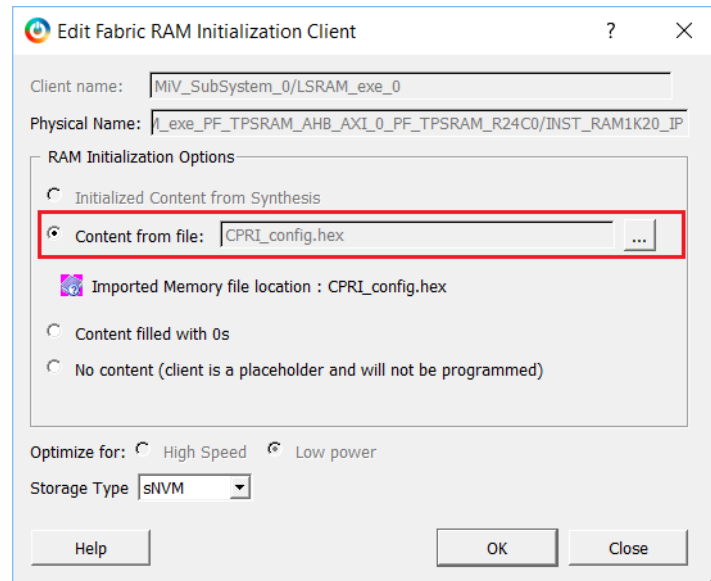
Edit Fabric RAM Initialization Client ? ✕

Client name: MiV_SubSystem_0/LSRAM_exe_0

Physical Name: 1_exe_PF_TPSRAM_AHB_AXI_0_PF_TPSRAM_R24C0/INST_RAM1K20_IP

RAM Initialization Options

Initialized Content from Synthesis

Content from file: CPRI_config.hex ...

Imported Memory file location : CPRI_config.hex

Content filled with 0s

No content (client is a placeholder and will not be programmed)

Optimize for: High Speed Low power

Storage Type sNVM

Help

OK

Close